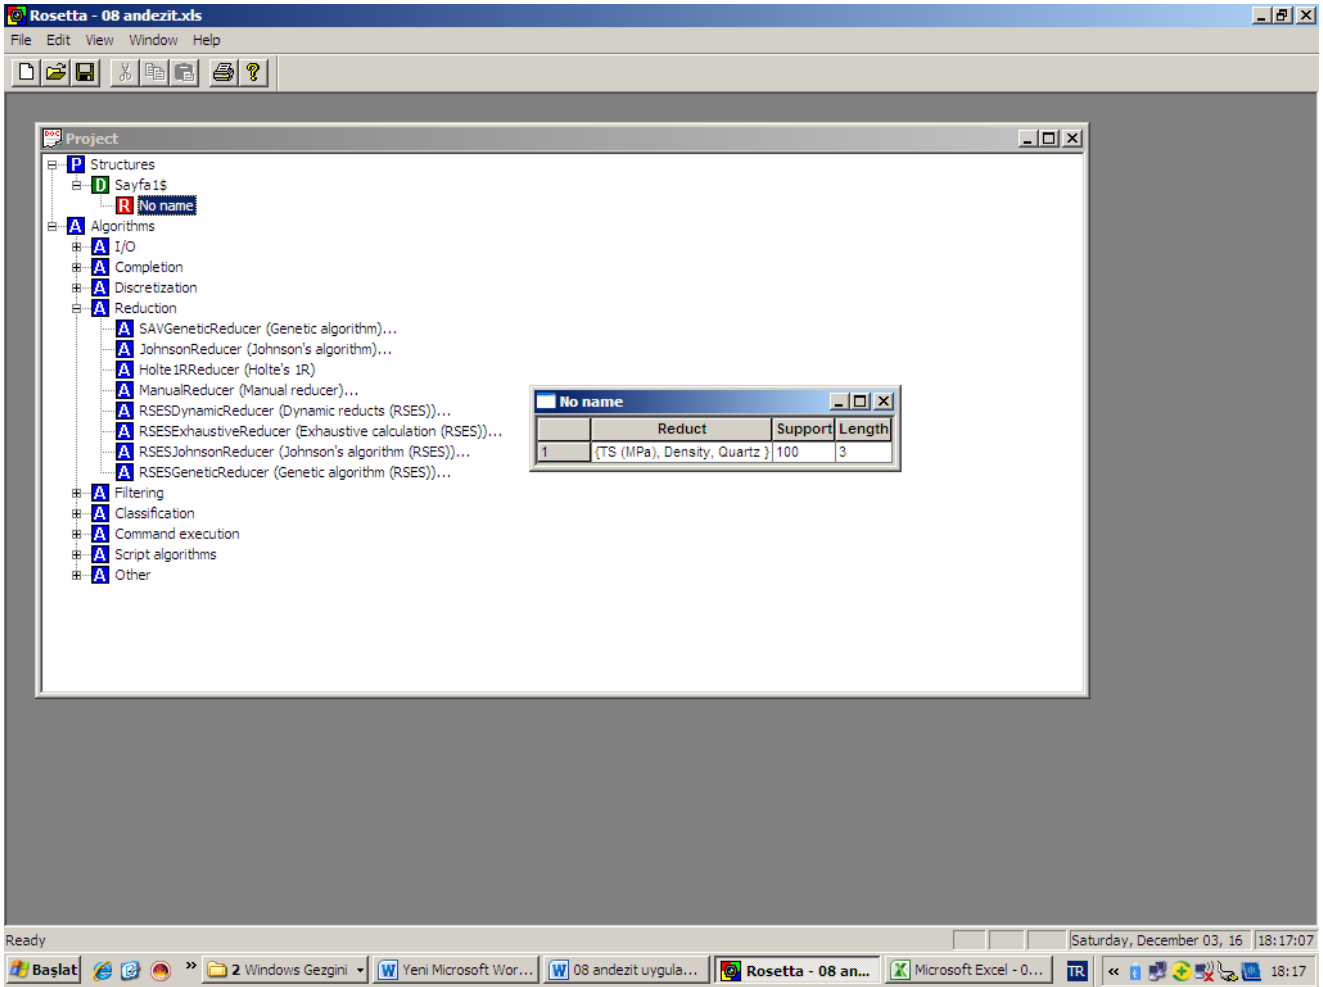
Rosetta - 08 andezit.xls

File Edit View Window Help

Project

P Structures
D Sayfa1$
R No name
A Algorithms
A I/O
A Completion
A Discretization
A Reduction
A SAVGeneticReducer (Genetic algorithm)...
A JohnsonReducer (Johnson's algorithm)...
A Holte1RReducer (Holte's 1R)
A ManualReducer (Manual reducer)...
A RSESDynamicReducer (Dynamic reducts (RSES))...
A RSESExhaustiveReducer (Exhaustive calculation (RSES))...
A RSESJohnsonReducer (Johnson's algorithm (RSES))...
A RSESGeneticReducer (Genetic algorithm (RSES))...
A Filtering
A Classification
A Command execution
A Script algorithms
A Other

No name

| | Reduct | Support | Length |
|---|---|---|---|
| 1 | {TS (MPa), Density, Quartz } | 100 | 3 |

Ready

Saturday, December 03, 16 | 18:17:07

Başlat | 2 Windows Gezgini | Yeni Microsoft Wor... | 08 andezit uygula... | Rosetta - 08 an... | Microsoft Excel - 0... | TR | 18:17